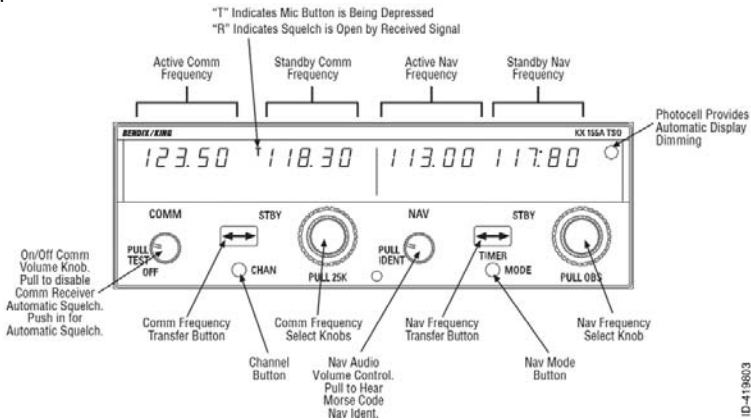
"T" Indicates Mic Button is Being Depressed
"R" Indicates Squelch is Open by Received Signal

Active Comm Frequency

Standby Comm Frequency

Active Nav Frequency

Standby Nav Frequency

Photocell Provides Automatic Display Dimming

BENDIX/KING

KX 155A TSO

123.50 T 118.30 113.00 117.80

COMM

STBY

NAV

STBY

PULL TEST

OFF

CHAN

PULL 25K

PULL IDENT

TIMER

MODE

PULL OBS

On/Off Comm Volume Knob. Pull to disable Comm Receiver Automatic Squelch. Push in for Automatic Squelch.

Comm Frequency Transfer Button

Channel Button

Comm Frequency Select Knobs

Nav Audio Volume Control. Pull to Hear Morse Code Nav Ident.

Nav Frequency Transfer Button

Nav Mode Button

Nav Frequency Select Knob

ID-419603